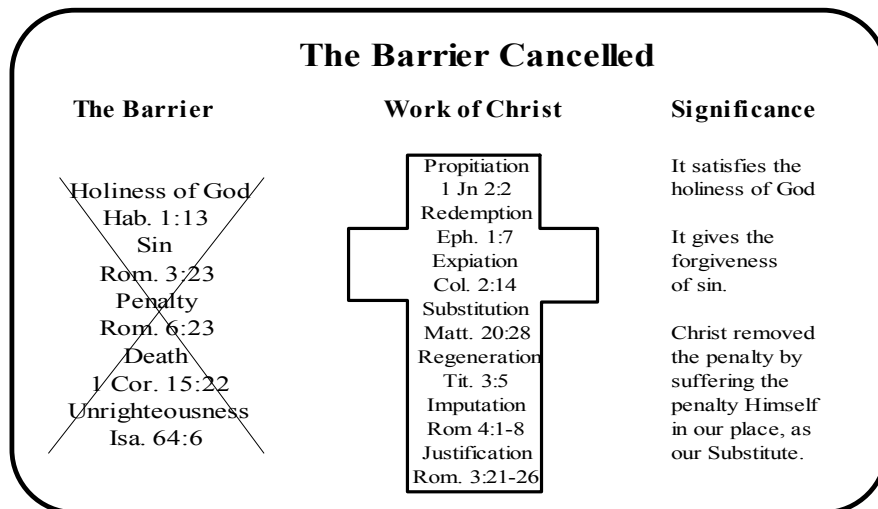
The Barrier Cancelled

The Barrier

Holiness of God
Hab. 1:13
Sin
Rom. 3:23
Penalty
Rom. 6:23
Death
1 Cor. 15:22
Unrighteousness
Isa. 64:6

Work of Christ

Propitiation
1 Jn 2:2
Redemption
Eph. 1:7
Expiation
Col. 2:14
Substitution
Matt. 20:28
Regeneration
Tit. 3:5
Imputation
Rom 4:1-8
Justification
Rom. 3:21-26

Significance

It satisfies the holiness of God

It gives the forgiveness of sin.

Christ removed the penalty by suffering the penalty Himself in our place, as our Substitute.